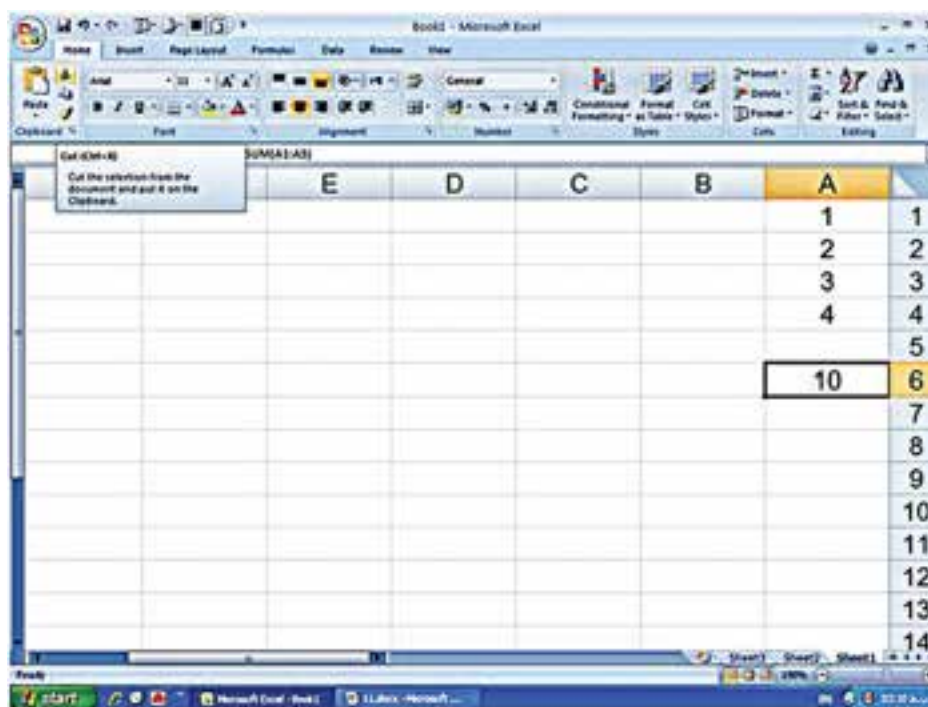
Book1 - Microsoft Excel

Home Insert Page Layout Formulas Data Review View

Paste

Arial 10

General

Conditional Formatting Format as Table Cell Styles

Insert Delete Format

Sort & Filter Find & Select

Clipboard Font Alignment Number Styles Cells Editing

Cut (Ctrl+X)

Cut the selection from the document and put it on the Clipboard.

SUM(A1:A5)

| | E | D | C | B | A | |
|---|---|---|---|---|---|---|
| | | | | | 1 | 1 |
| | | | | | 2 | 2 |
| | | | | | 3 | 3 |
| | | | | | 4 | 4 |
| | | | | | | 5 |
| | | | | | 10 | 6 |
| | | | | | | 7 |
| | | | | | | 8 |
| | | | | | | 9 |
| | | | | | | 10 |
| | | | | | | 11 |
| | | | | | | 12 |
| | | | | | | 13 |
| | | | | | | 14 |

Sheet3 Sheet2 Sheet1

Ready

100%

start Microsoft Excel - Book1 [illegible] - Microsoft ...